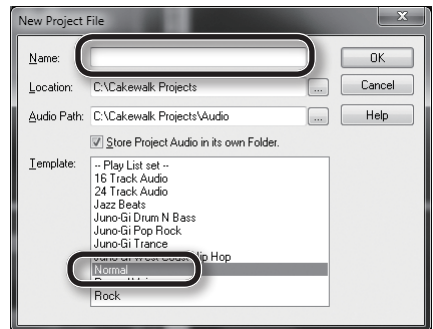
New Project File

Name:

Location: C:\Cakewalk Projects

Audio Path: C:\Cakewalk Projects\Audio

Store Project Audio in its own Folder.

Template:
-- Play List set --
16 Track Audio
24 Track Audio
Jazz Beats
Juno-Gi Drum N Bass
Juno-Gi Pop Rock
Juno-Gi Trance
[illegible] Hip Hop
Normal
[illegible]
Rock

OK
Cancel
Help